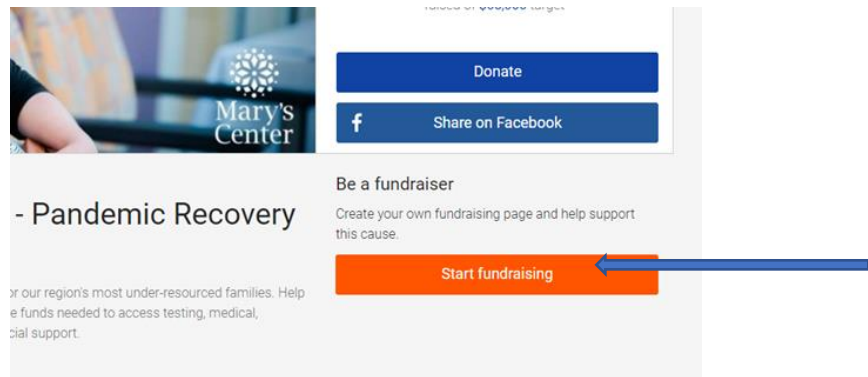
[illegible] target

Mary's Center

Donate

f Share on Facebook

- Pandemic Recovery

Be a fundraiser

Create your own fundraising page and help support this cause.

Start fundraising

or our region's most under-resourced families. Help e funds needed to access testing, medical, cial support.